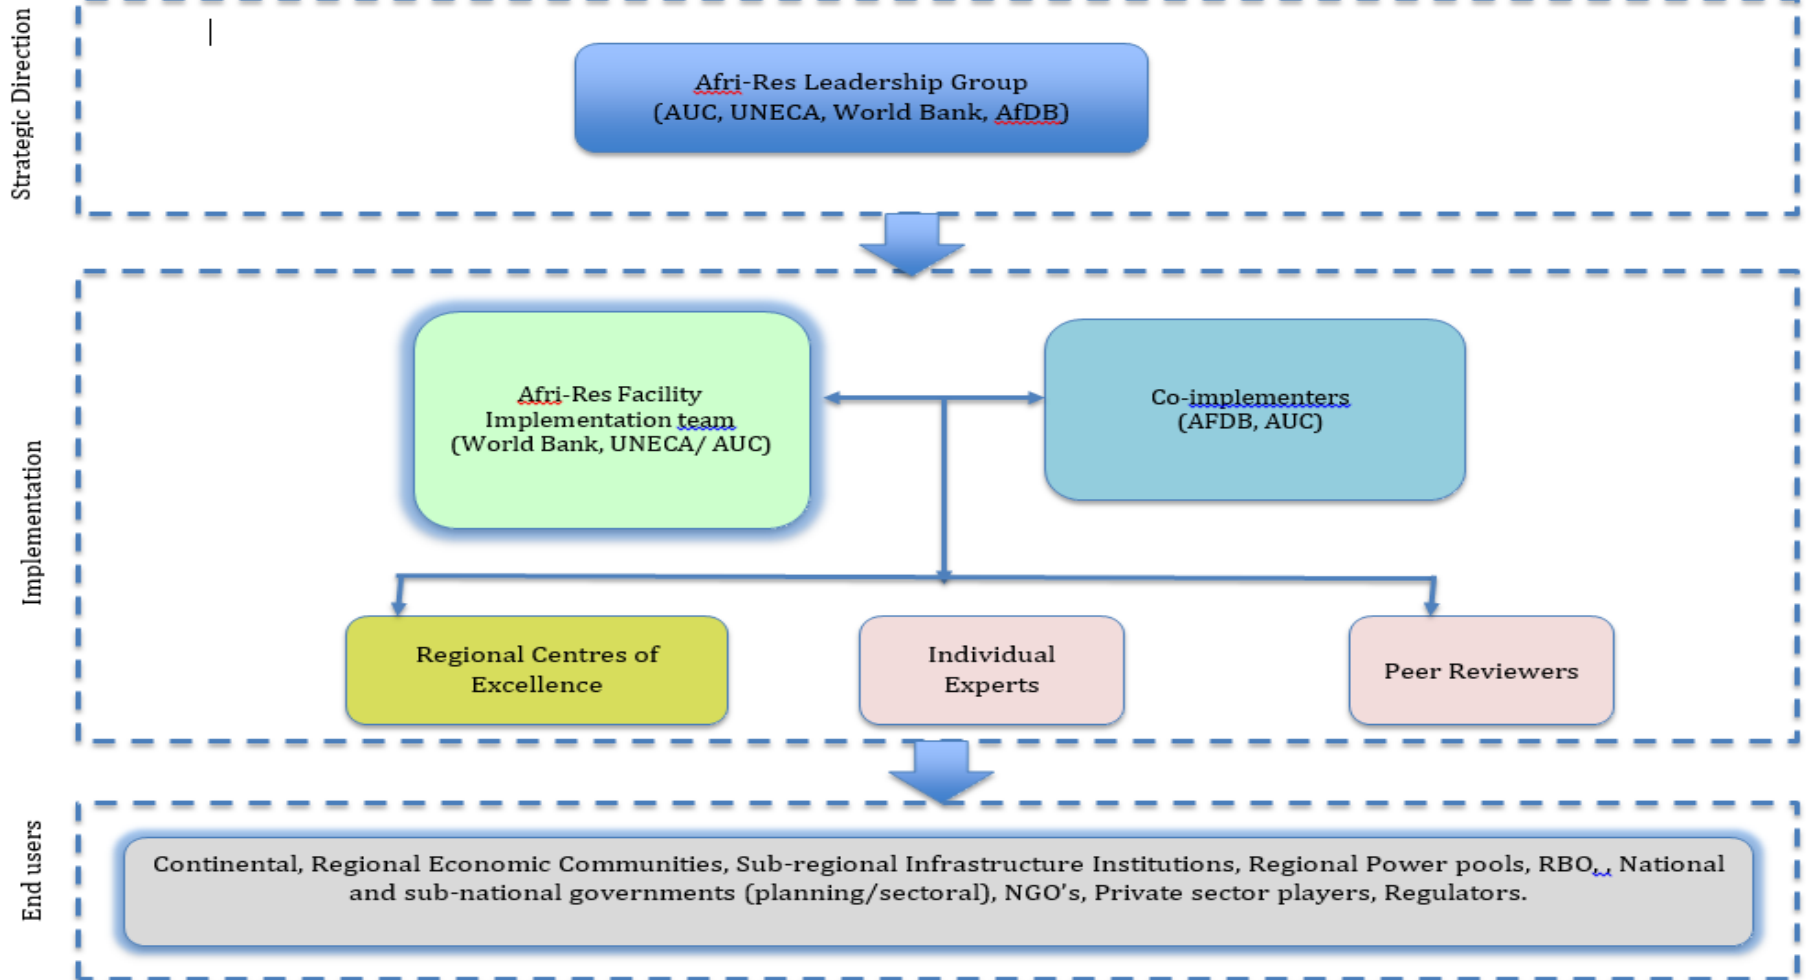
Strategic Direction

Afri-Res Leadership Group
(AUC, UNECA, World Bank, AfDB)

Implementation

Afri-Res Facility Implementation team (World Bank, UNECA/ AUC)

Co-implementers (AFDB, AUC)

Regional Centres of Excellence

Individual Experts

Peer Reviewers

End users

Continental, Regional Economic Communities, Sub-regional Infrastructure Institutions, Regional Power pools, RBO, , National and sub-national governments (planning/sectoral), NGO's, Private sector players, Regulators.